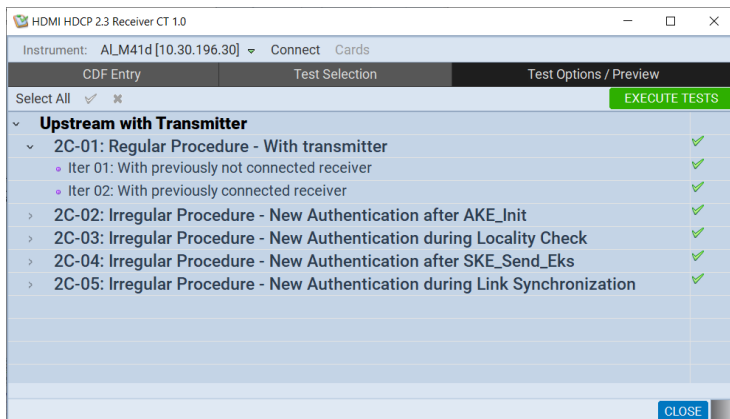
HDMI HDCP 2.3 Receiver CT 1.0

Instrument: AI_M41d [10.30.196.30] Connect Cards

CDF Entry | Test Selection | Test Options / Preview

Select All

EXECUTE TESTS

Upstream with Transmitter

2C-01: Regular Procedure - With transmitter

Iter 01: With previously not connected receiver

Iter 02: With previously connected receiver

2C-02: Irregular Procedure - New Authentication after AKE_Init

2C-03: Irregular Procedure - New Authentication during Locality Check

2C-04: Irregular Procedure - New Authentication after SKE_Send_Eks

2C-05: Irregular Procedure - New Authentication during Link Synchronization

CLOSE